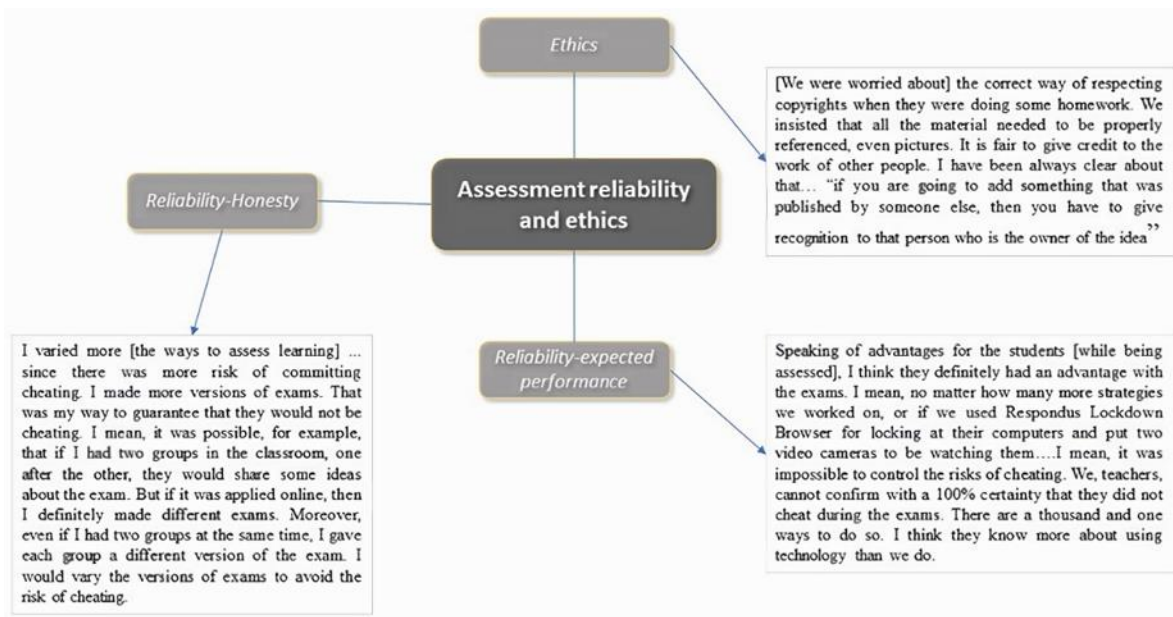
Ethics

[We were worried about] the correct way of respecting copyrights when they were doing some homework. We insisted that all the material needed to be properly referenced, even pictures. It is fair to give credit to the work of other people. I have been always clear about that… "if you are going to add something that was published by someone else, then you have to give recognition to that person who is the owner of the idea"

Reliability-Honesty

Assessment reliability and ethics

I varied more [the ways to assess learning] ... since there was more risk of committing cheating. I made more versions of exams. That was my way to guarantee that they would not be cheating. I mean, it was possible, for example, that if I had two groups in the classroom, one after the other, they would share some ideas about the exam. But if it was applied online, then I definitely made different exams. Moreover, even if I had two groups at the same time, I gave each group a different version of the exam. I would vary the versions of exams to avoid the risk of cheating.

Reliability-expected performance

Speaking of advantages for the students [while being assessed], I think they definitely had an advantage with the exams. I mean, no matter how many more strategies we worked on, or if we used Respondus Lockdown Browser for locking at their computers and put two video cameras to be watching them….I mean, it was impossible to control the risks of cheating. We, teachers, cannot confirm with a 100% certainty that they did not cheat during the exams. There are a thousand and one ways to do so. I think they know more about using technology than we do.